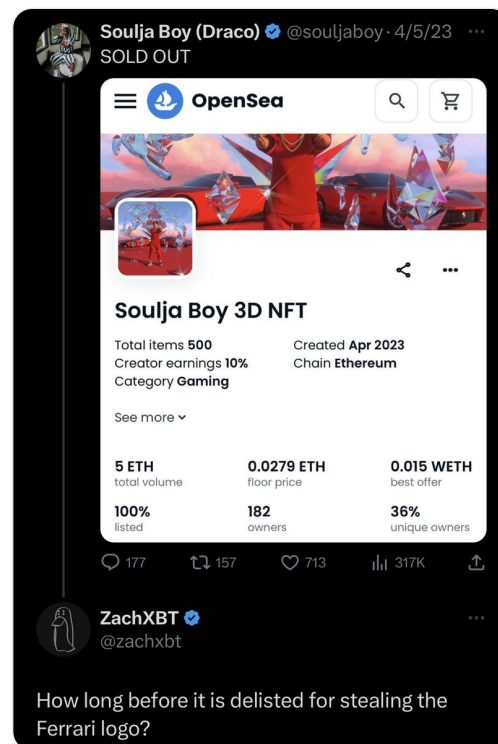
Soulja Boy (Draco) @souljaboy · 4/5/23 ···
SOLD OUT

OpenSea

Soulja Boy 3D NFT

Total items 500
Created Apr 2023
Creator earnings 10%
Chain Ethereum
Category Gaming

See more

| 5 ETH | 0.0279 ETH | 0.015 WETH |
|---|---|---|
| total volume | floor price | best offer |
| 100% | 182 | 36% |
| listed | owners | unique owners |

177 157 713 317K

ZachXBT
@zachxbt
···

How long before it is delisted for stealing the Ferrari logo?